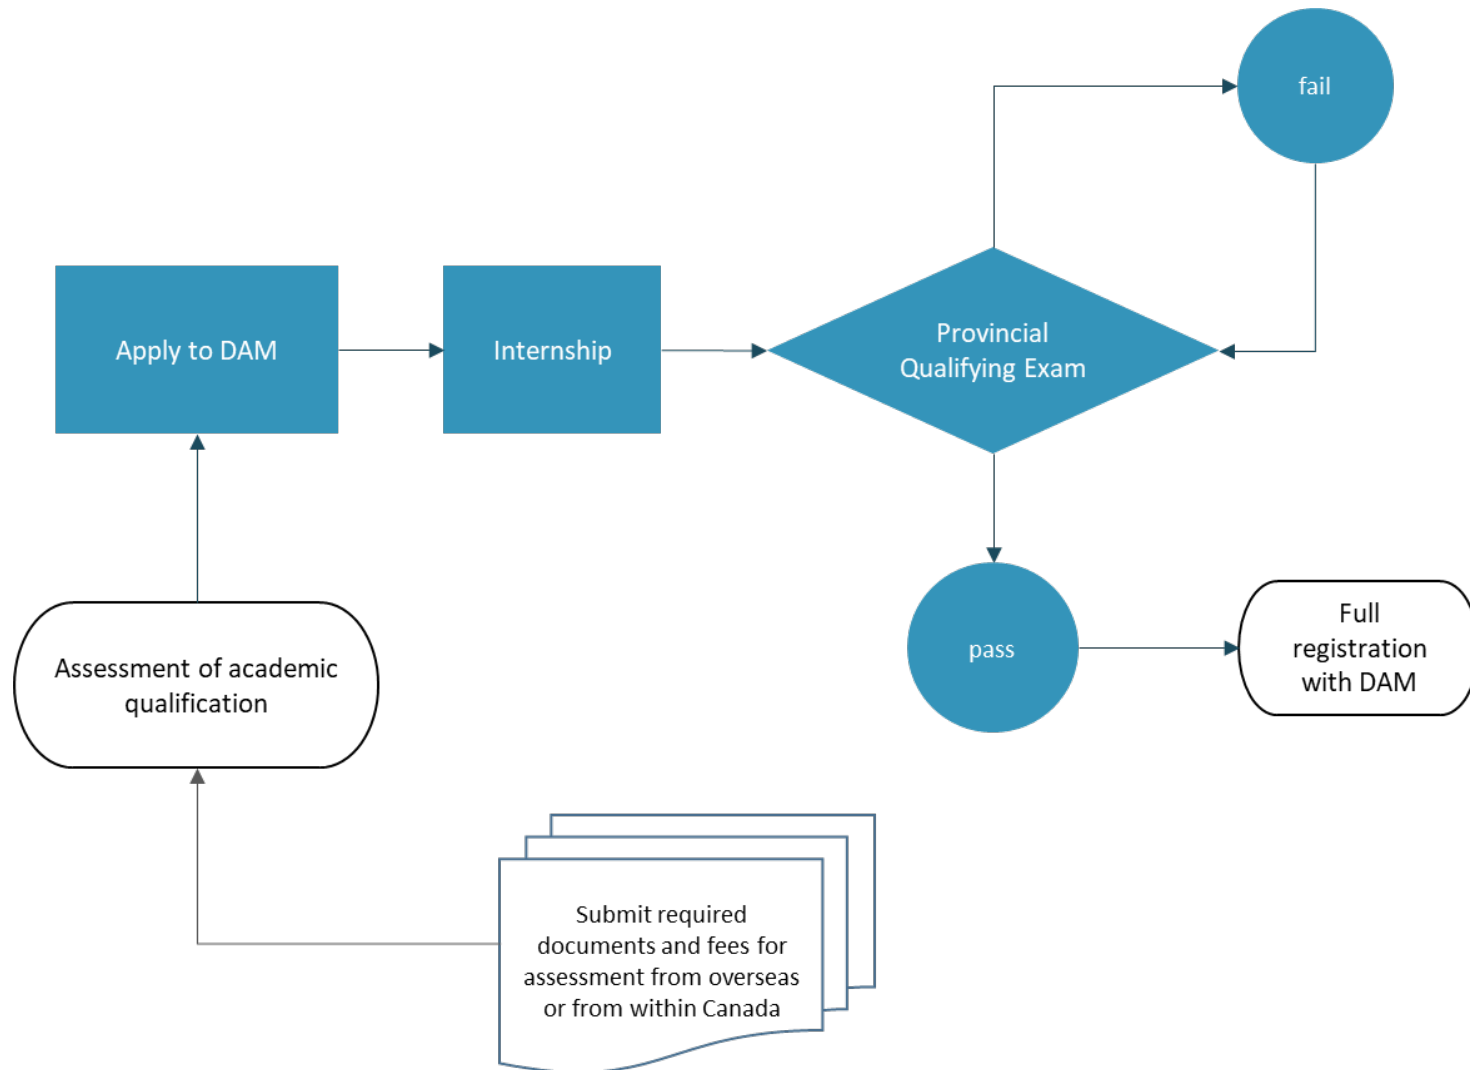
fail

Apply to DAM

Internship

Provincial Qualifying Exam

pass

Full registration with DAM

Assessment of academic qualification

Submit required documents and fees for assessment from overseas or from within Canada